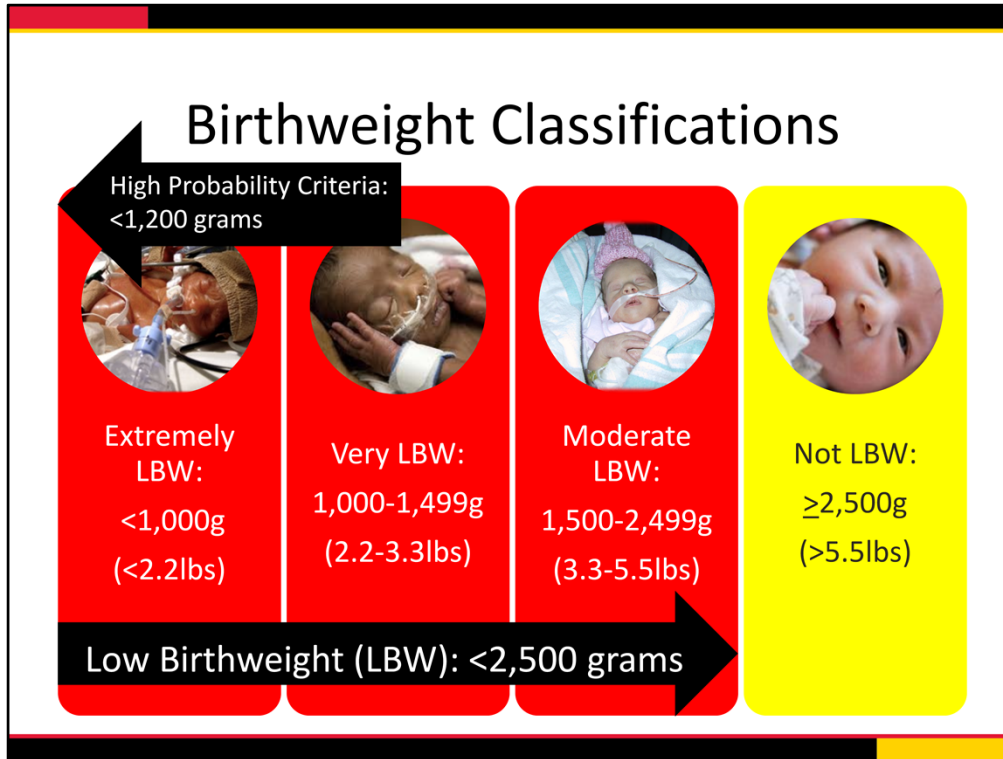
Birthweight Classifications

High Probability Criteria: <1,200 grams

Extremely LBW:
<1,000g
(<2.2lbs)

Very LBW:
1,000-1,499g
(2.2-3.3lbs)

Moderate LBW:
1,500-2,499g
(3.3-5.5lbs)

Not LBW:
$\geq$2,500g
(>5.5lbs)

Low Birthweight (LBW): <2,500 grams